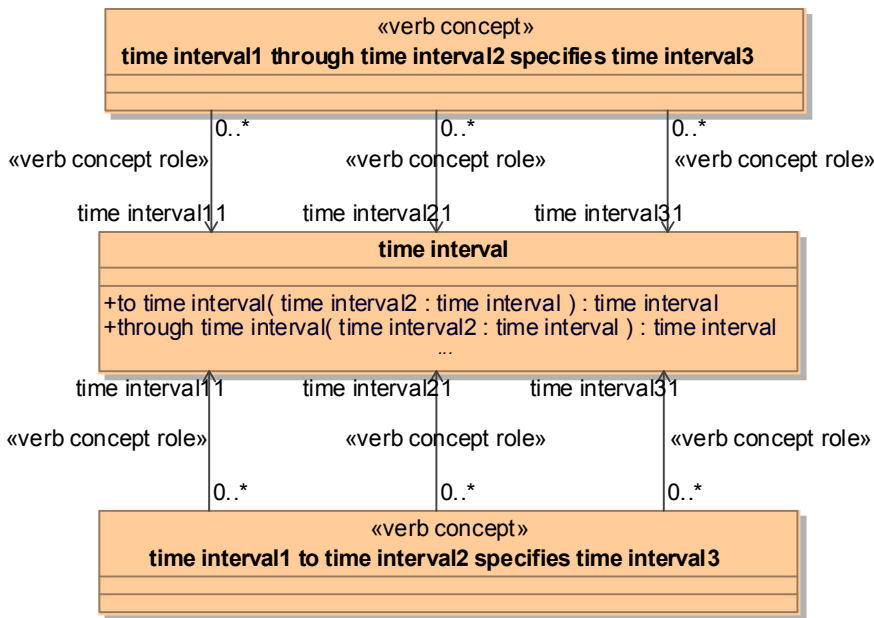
«verb concept»
time interval1 through time interval2 specifies time interval3

0..*
«verb concept role»
time interval11

0..*
«verb concept role»
time interval21

0..*
«verb concept role»
time interval31

time interval

+to time interval( time interval2 : time interval ) : time interval
+through time interval( time interval2 : time interval ) : time interval
...

time interval11
«verb concept role»
0..*

time interval21
«verb concept role»
0..*

time interval31
«verb concept role»
0..*

«verb concept»
time interval1 to time interval2 specifies time interval3